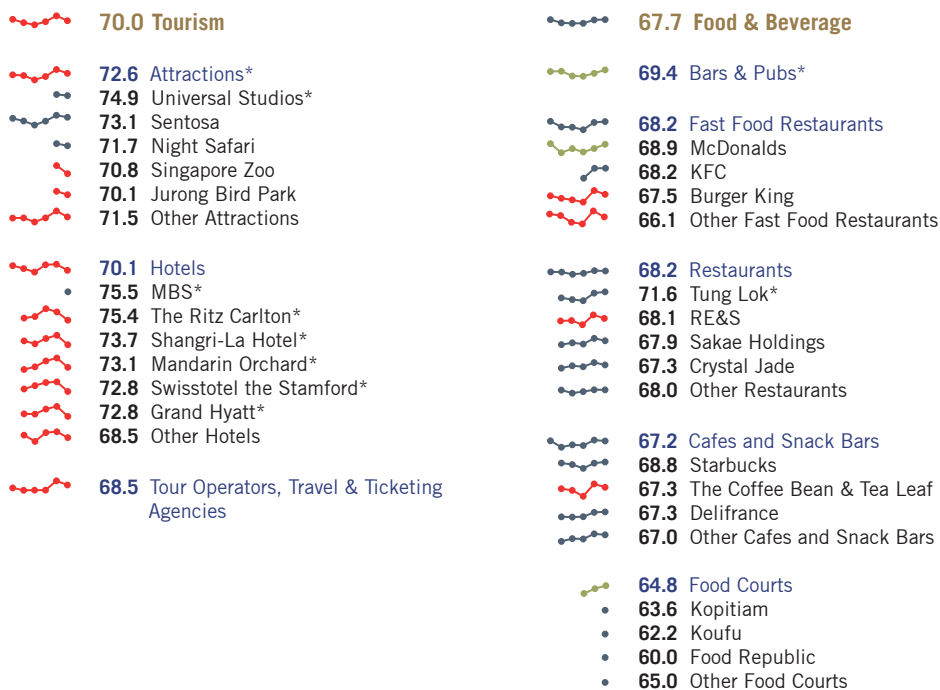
70.0 Tourism

72.6 Attractions*
74.9 Universal Studios*
73.1 Sentosa
71.7 Night Safari
70.8 Singapore Zoo
70.1 Jurong Bird Park
71.5 Other Attractions

70.1 Hotels
75.5 MBS*
75.4 The Ritz Carlton*
73.7 Shangri-La Hotel*
73.1 Mandarin Orchard*
72.8 Swisstotel the Stamford*
72.8 Grand Hyatt*
68.5 Other Hotels

68.5 Tour Operators, Travel & Ticketing Agencies

67.7 Food & Beverage

69.4 Bars & Pubs*

68.2 Fast Food Restaurants
68.9 McDonalds
68.2 KFC
67.5 Burger King
66.1 Other Fast Food Restaurants

68.2 Restaurants
71.6 Tung Lok*
68.1 RE&S
67.9 Sakae Holdings
67.3 Crystal Jade
68.0 Other Restaurants

67.2 Cafes and Snack Bars
68.8 Starbucks
67.3 The Coffee Bean & Tea Leaf
67.3 Delifrance
67.0 Other Cafes and Snack Bars

64.8 Food Courts
63.6 Kopitiam
62.2 Koufu
60.0 Food Republic
65.0 Other Food Courts